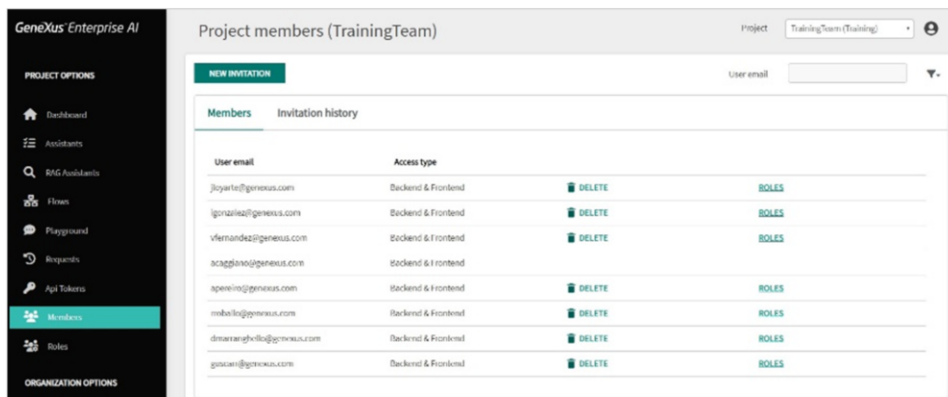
GeneXus Enterprise AI

PROJECT OPTIONS

Dashboard

Assistants

RAG Assistants

Flows

Playground

Requests

Api Tokens

Members

Roles

ORGANIZATION OPTIONS

Project members (TrainingTeam)

Project TrainingTeam (Training)

NEW INVITATION

User email

Members Invitation history

| User email | Access type | | |
|---|---|---|---|
| jloyarte@genexus.com | Backend & Frontend | DELETE | ROLES |
| igonzalez@genexus.com | Backend & Frontend | DELETE | ROLES |
| vfernandez@genexus.com | Backend & Frontend | DELETE | ROLES |
| acaggiano@genexus.com | Backend & Frontend | | |
| apereiro@genexus.com | Backend & Frontend | DELETE | ROLES |
| mballo@genexus.com | Backend & Frontend | DELETE | ROLES |
| dmarranghello@genexus.com | Backend & Frontend | DELETE | ROLES |
| guscan@genexus.com | Backend & Frontend | DELETE | ROLES |